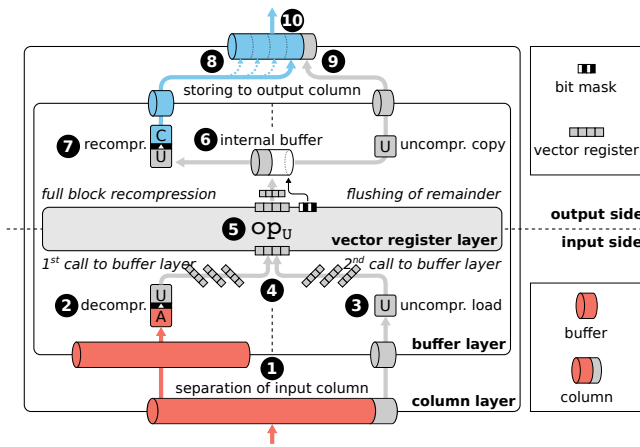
10

8

9

storing to output column

7 recompr.

C

U

6 internal buffer

U uncompr. copy

full block recompression

flushing of remainder

5 $\text{op}_\text{U}$

vector register layer

$1^{st}$ call to buffer layer

$2^{nd}$ call to buffer layer

4

2 decompr.

U

A

3 U uncompr. load

buffer layer

1

separation of input column

column layer

bit mask

vector register

output side

input side

buffer

column